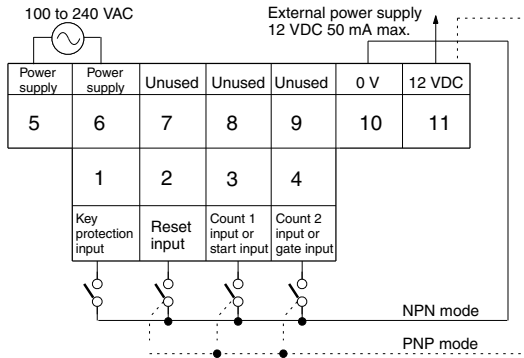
100 to 240 VAC

External power supply
12 VDC 50 mA max.

| Power supply | Power supply | Unused | Unused | Unused | 0 V | 12 VDC |
|---|---|---|---|---|---|---|
| 5 | 6 | 7 | 8 | 9 | 10 | 11 |

| 1 | 2 | 3 | 4 |
|---|---|---|---|
| Key protection input | Reset input | Count 1 input or start input | Count 2 input or gate input |

NPN mode

PNP mode